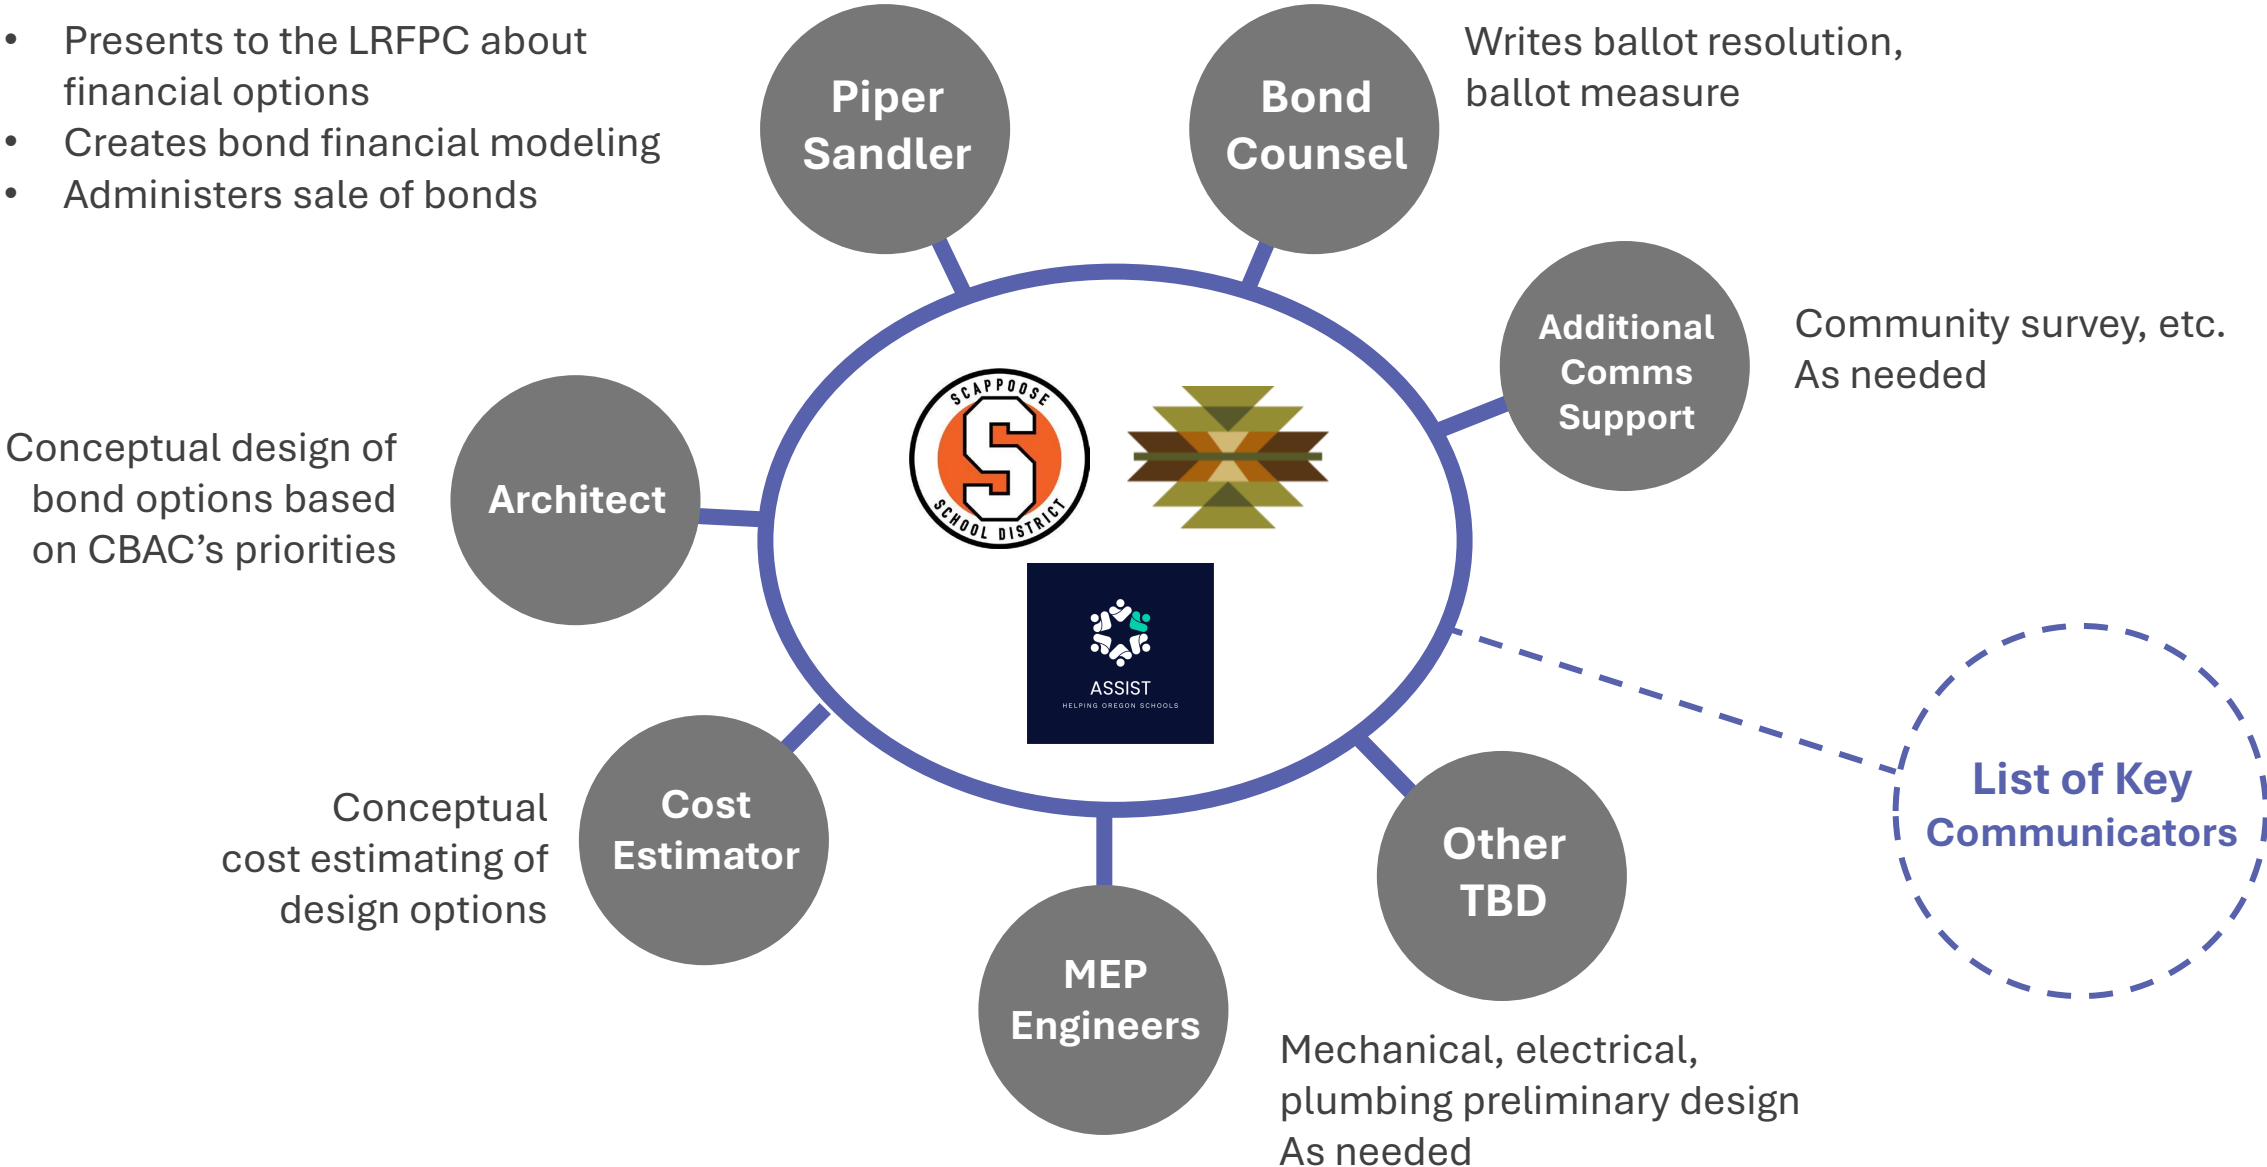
• Presents to the LRFPC about financial options
• Creates bond financial modeling
• Administers sale of bonds

Piper Sandler

Bond Counsel

Writes ballot resolution, ballot measure

Additional Comms Support

Community survey, etc.
As needed

Conceptual design of bond options based on CBAC’s priorities

Architect

SCAPPOOSE
S
SCHOOL DISTRICT

ASSIST
HELPING OREGON SCHOOLS

Conceptual cost estimating of design options

Cost Estimator

MEP Engineers

Other TBD

List of Key Communicators

Mechanical, electrical, plumbing preliminary design
As needed